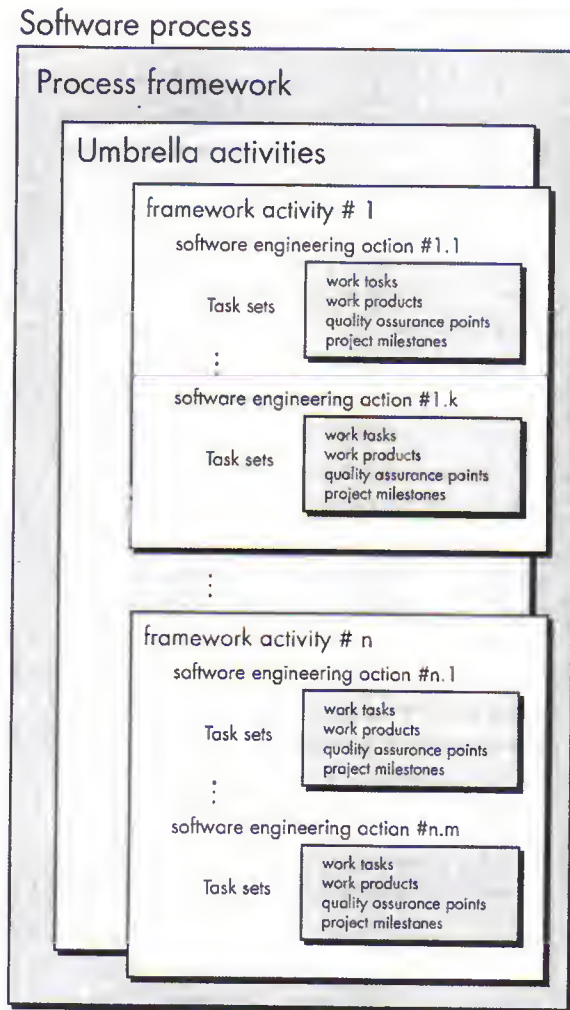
Software process

Process framework

Umbrella activities

framework activity # 1

software engineering action #1.1

Task sets

work tasks
work products
quality assurance points
project milestones

⋮

software engineering action #1.k

Task sets

work tasks
work products
quality assurance points
project milestones

⋮

framework activity # n

software engineering action #n.1

Task sets

work tasks
work products
quality assurance points
project milestones

⋮

software engineering action #n.m

Task sets

work tasks
work products
quality assurance points
project milestones